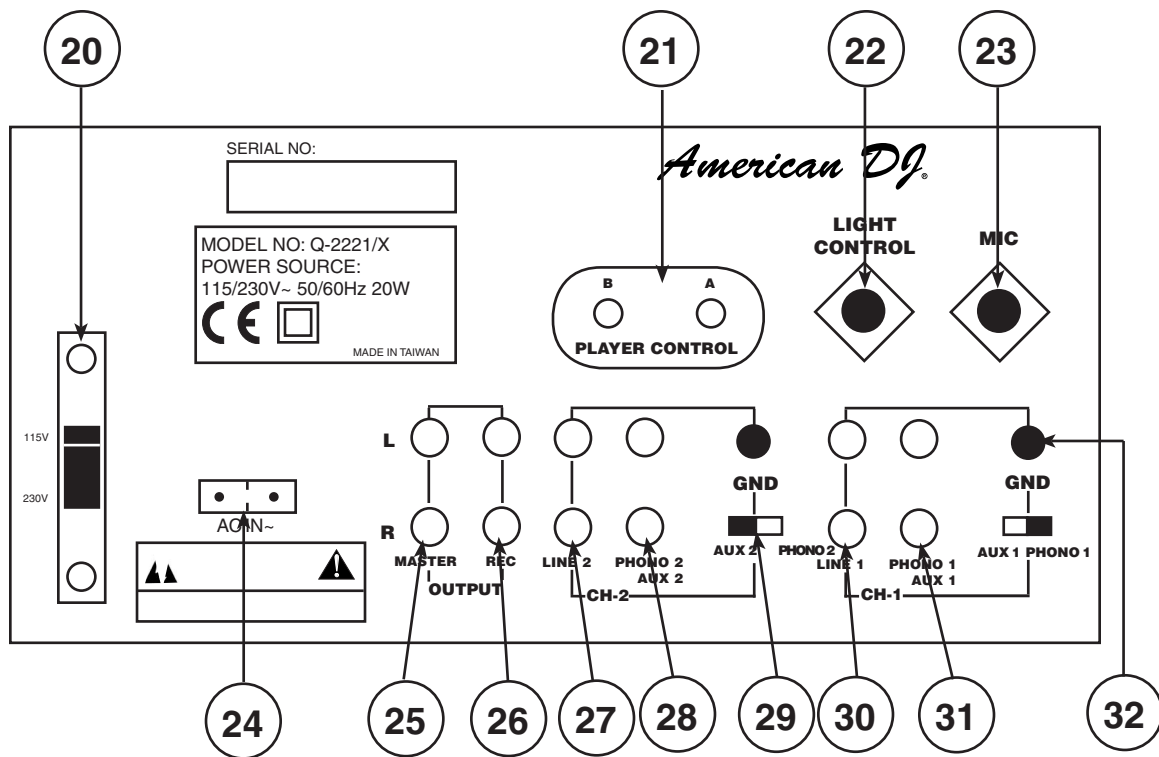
20

21

22

23

SERIAL NO:

American DJ.

LIGHT CONTROL

MIC

MODEL NO: Q-2221/X
POWER SOURCE:
115/230V~ 50/60Hz 20W

MADE IN TAIWAN

B A

PLAYER CONTROL

115V

230V

AC IN~

L

R

MASTER

REC

OUTPUT

LINE 2

PHONO 2 AUX 2

CH-2

GND

AUX 2

PHONO 2 LINE 1

PHONO 1 AUX 1

CH-1

GND

AUX 1 PHONO 1

24

25

26

27

28

29

30

31

32